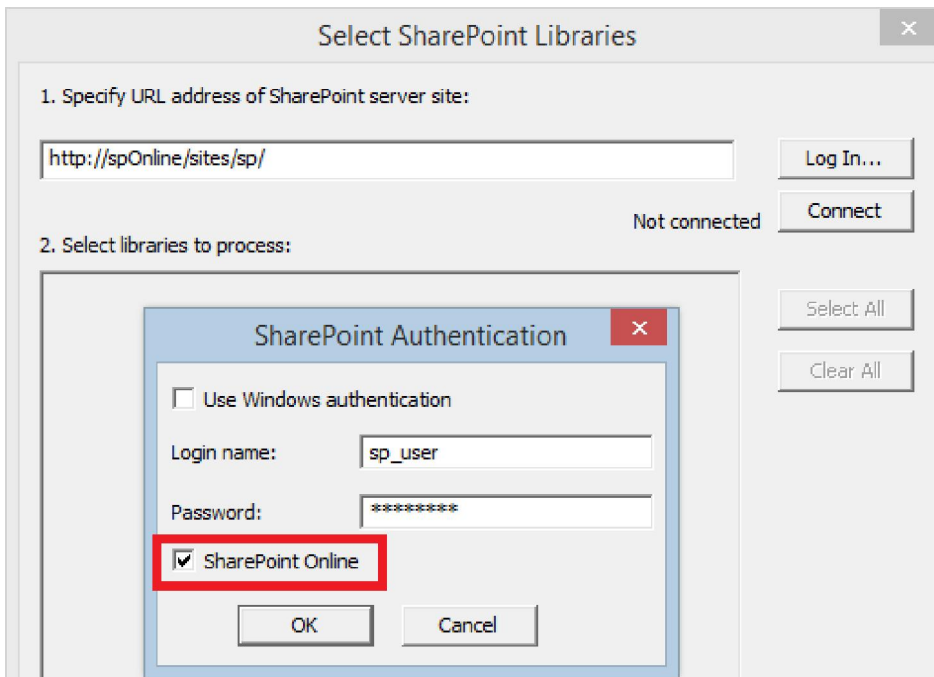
Select SharePoint Libraries

1. Specify URL address of SharePoint server site:

http://spOnline/sites/sp/

Log In...

Not connected

Connect

2. Select libraries to process:

Select All

Clear All

SharePoint Authentication

Use Windows authentication

Login name: sp_user

Password: *********

SharePoint Online

OK

Cancel